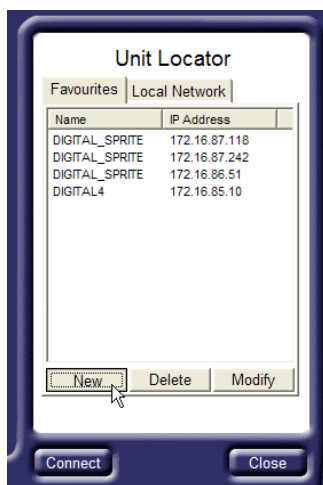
Unit Locator

Favourites | Local Network

| Name | IP Address |
|---|---|
| DIGITAL_SPRITE | 172.16.87.118 |
| DIGITAL_SPRITE | 172.16.87.242 |
| DIGITAL_SPRITE | 172.16.86.51 |
| DIGITAL4 | 172.16.85.10 |

New | Delete | Modify

Connect | Close